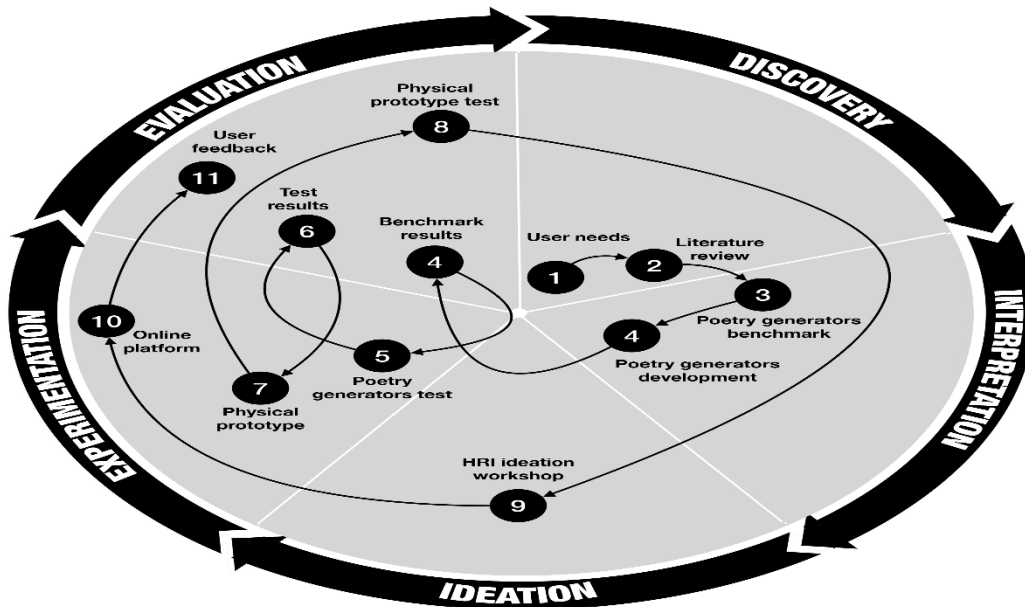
EVALUATION

DISCOVERY

INTERPRETATION

IDEATION

EXPERIMENTATION

Physical prototype test
8

User feedback
11

Test results
6

Benchmark results
4

User needs
1

Literature review
2

3
Poetry generators benchmark

4
Poetry generators development

10
Online platform

5
Poetry generators test

7
Physical prototype

HRI ideation workshop
9